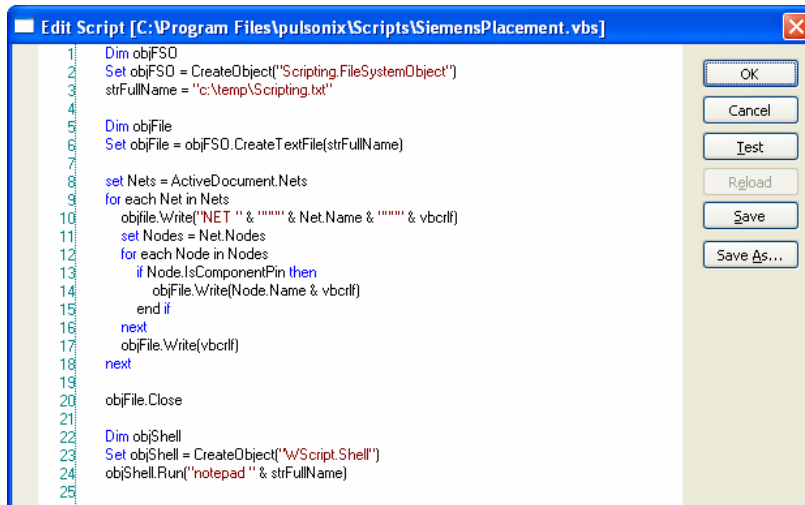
Edit Script [C:\Program Files\pulsonix\Scripts\SiemensPlacement.vbs]

1 Dim objFSO
2 Set objFSO = CreateObject("Scripting.FileSystemObject")
3 strFullName = "c:\temp\Scripting.txt"
4
5 Dim objFile
6 Set objFile = objFSO.CreateTextFile(strFullName)
7
8 set Nets = ActiveDocument.Nets
9 for each Net in Nets
10 objfile.Write("NET " & """" & Net.Name & """" & vbcrlf)
11 set Nodes = Net.Nodes
12 for each Node in Nodes
13 if Node.IsComponentPin then
14 objFile.Write(Node.Name & vbcrlf)
15 end if
16 next
17 objFile.Write(vbcrlf)
18 next
19
20 objFile.Close
21
22 Dim objShell
23 Set objShell = CreateObject("WScript.Shell")
24 objShell.Run("notepad " & strFullName)
25

OK
Cancel
Test
Reload
Save
Save As...